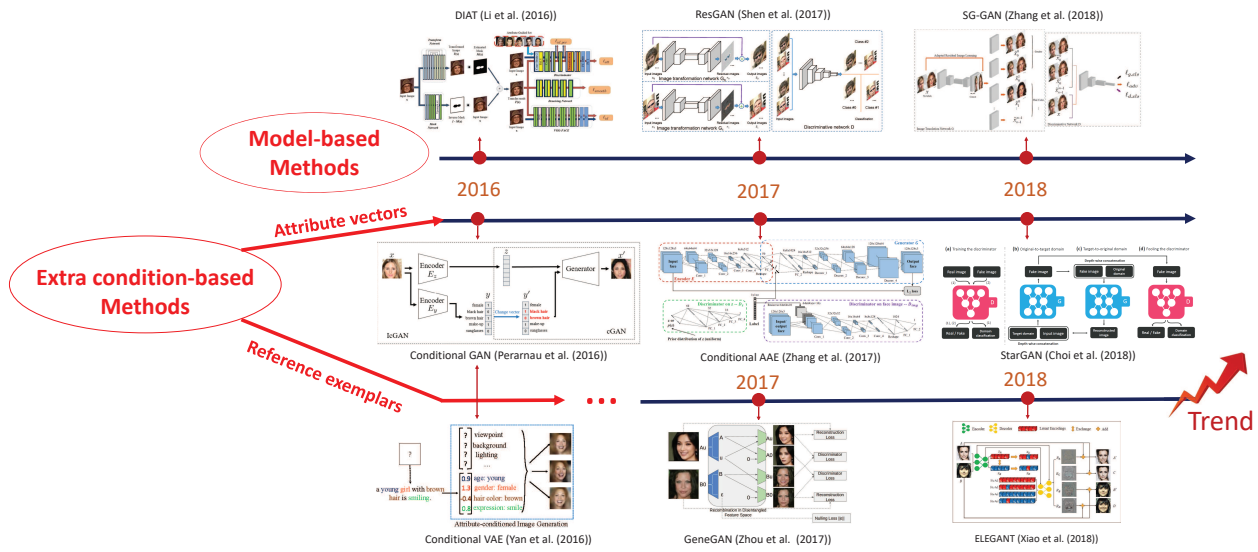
DIAT (Li et al. (2016))

ResGAN (Shen et al. (2017))

SG-GAN (Zhang et al. (2018))

Image transformation network $G_0$

Image transformation network $G_1$

Discriminative network D

Model-based Methods

2016

2017

2018

Attribute vectors

Extra condition-based Methods

Encoder $E_z$

Encoder $E_y$

Generator

female
black hair
brown hair
make-up
sunglasses

Change vector

female
black hair
brown hair
make-up
sunglasses

IcGAN

cGAN

Conditional GAN (Perarnau et al. (2016))

Conditional AAE (Zhang et al. (2017))

(a) Training the discriminator

(b) Original-to-target domain

(c) Target-to-original domain

(d) Fooling the discriminator

Real image

Fake image

Fake image

Fake image

Original domain

Fake image

Real / Fake

Domain classification

Target domain

Input image

Reconstructed image

Real / Fake

Domain classification

StarGAN (Choi et al. (2018))

Reference exemplars

...

2017

2018

Trend

viewpoint
background
lighting

age: young
gender: female
hair color: brown
expression: smile

a young girl with brown hair is smiling.

Attribute-conditioned Image Generation

Conditional VAE (Yan et al. (2016))

Reconstruction Loss

Discriminator Loss

Discriminator Loss

Reconstruction Loss

Nulling Loss

GeneGAN (Zhou et al. (2017))

ELEGANT (Xiao et al. (2018))